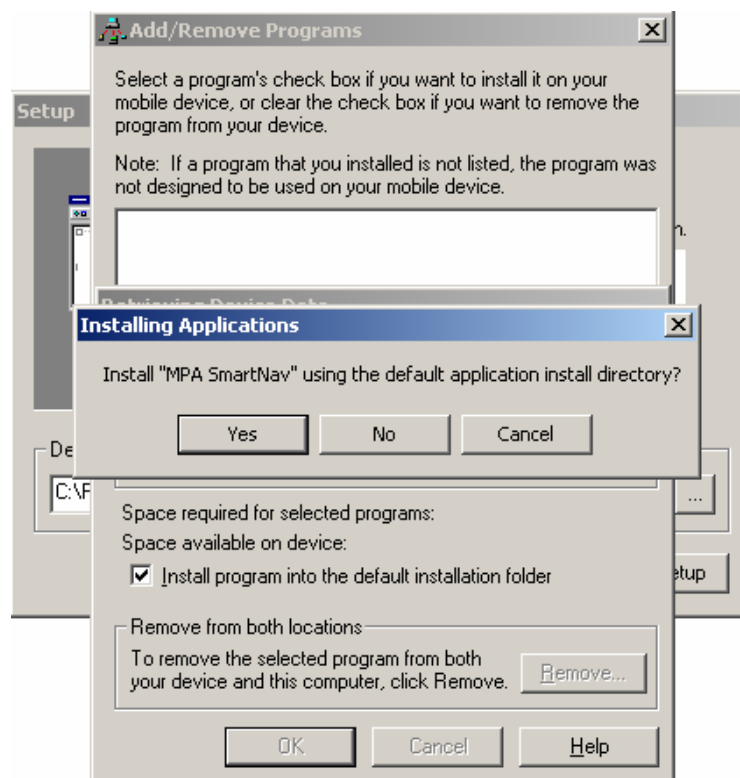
Add/Remove Programs

Select a program's check box if you want to install it on your mobile device, or clear the check box if you want to remove the program from your device.

Note: If a program that you installed is not listed, the program was not designed to be used on your mobile device.

Setup

n.

De

C:\F

...

tup

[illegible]

Installing Applications

Install "MPA SmartNav" using the default application install directory?

Yes No Cancel

Space required for selected programs:

Space available on device:

Install program into the default installation folder

Remove from both locations

To remove the selected program from both your device and this computer, click Remove.

Remove...

OK Cancel Help